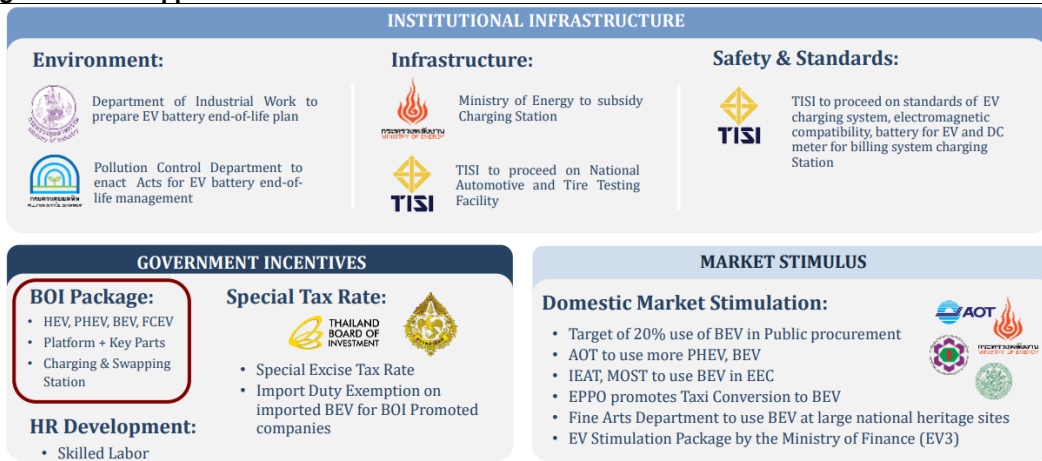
INSTITUTIONAL INFRASTRUCTURE

Environment:

Ministry of Industry

Department of Industrial Work to prepare EV battery end-of-life plan

Pollution Control Department to enact Acts for EV battery end-of-life management

Infrastructure:

MINISTRY OF ENERGY

Ministry of Energy to subsidy Charging Station

TISI

TISI to proceed on National Automotive and Tire Testing Facility

Safety & Standards:

TISI

TISI to proceed on standards of EV charging system, electromagnetic compatibility, battery for EV and DC meter for billing system charging Station

GOVERNMENT INCENTIVES

BOI Package:
• HEV, PHEV, BEV, FCEV
• Platform + Key Parts
• Charging & Swapping Station

Special Tax Rate:

THAILAND BOARD OF INVESTMENT

• Special Excise Tax Rate
• Import Duty Exemption on imported BEV for BOI Promoted companies

HR Development:
• Skilled Labor

MARKET STIMULUS

Domestic Market Stimulation:
• Target of 20% use of BEV in Public procurement
• AOT to use more PHEV, BEV
• IEAT, MOST to use BEV in EEC
• EPPO promotes Taxi Conversion to BEV
• Fine Arts Department to use BEV at large national heritage sites
• EV Stimulation Package by the Ministry of Finance (EV3)

AOT

MINISTRY OF ENERGY